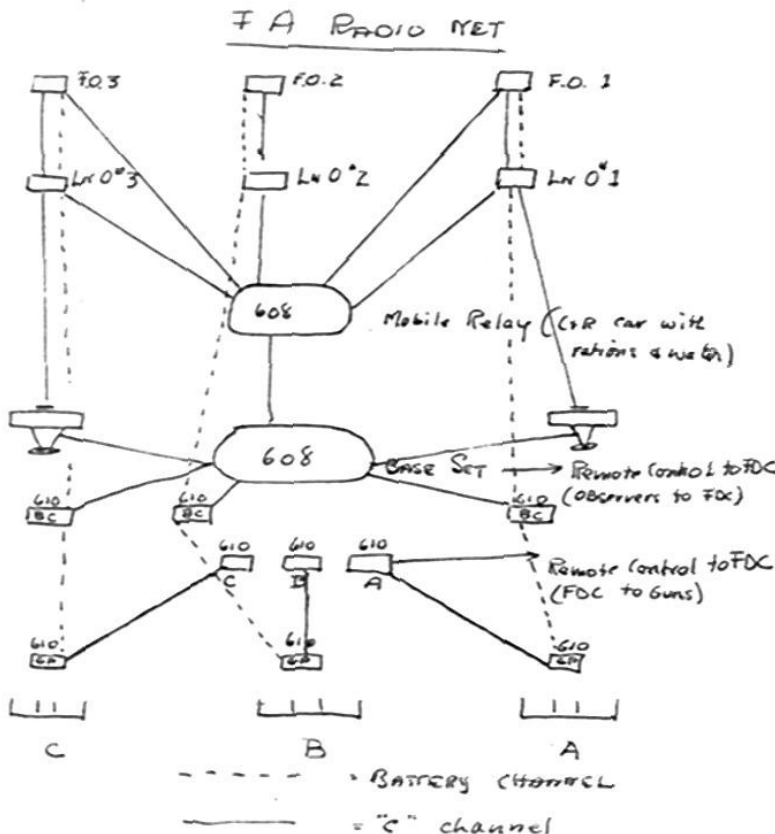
F A RADIO NET

F.O. 3
F.O. 2
F.O. 1

Ln O^r 3
Ln O^r 2
Ln O^r 1

608
Mobile Relay (C&R car with rations & water)

608
BASE SET → Remote control to FDC (Observers to FDC)

610 BC
610 BC
610 BC

610 C
610 B
610 A
Remote Control to FDC (FDC to Guns)

610 CP
610 CP
610 CP

C
B
A

- - - - = BATTERY CHANNEL
——— = "C" channel